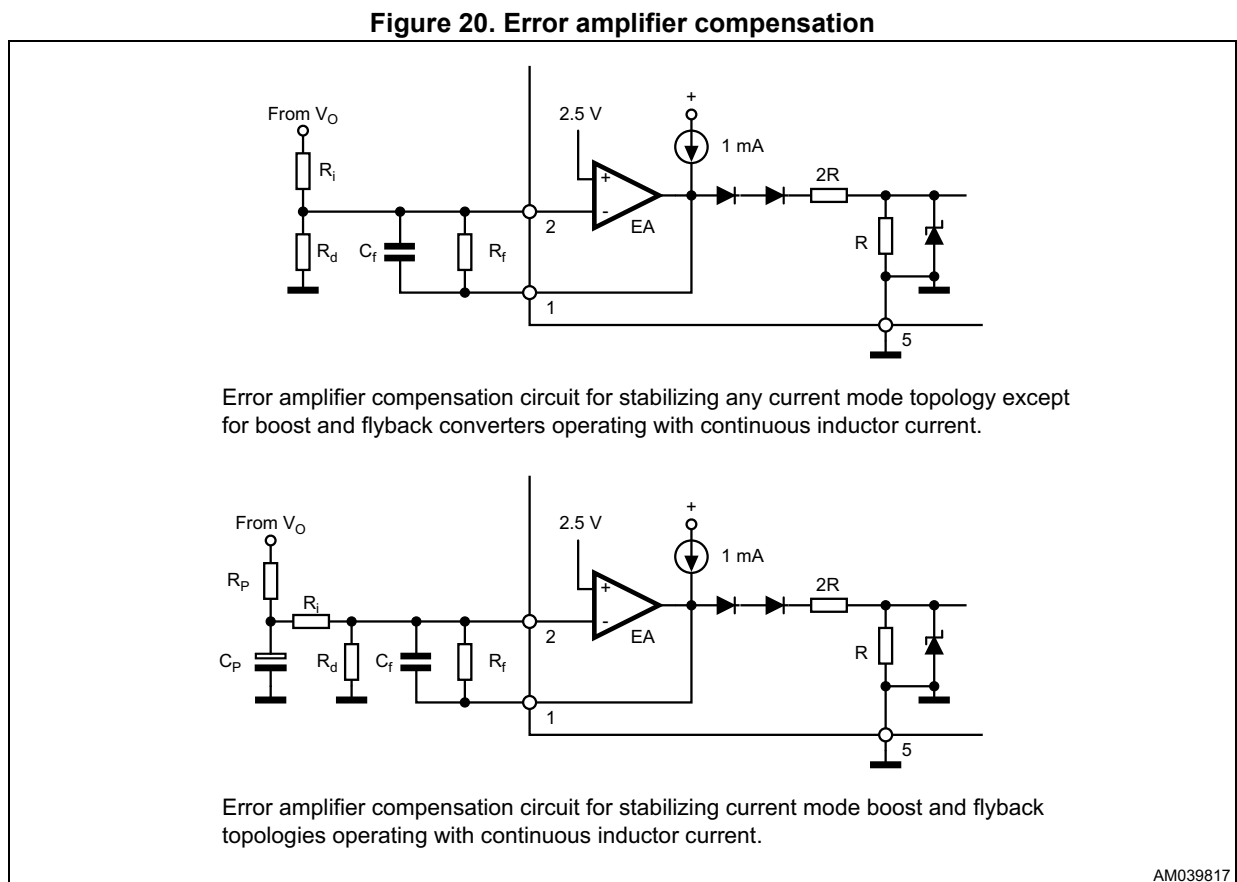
Figure 20. Error amplifier compensation

From $V_O$

$R_i$

$R_d$

$C_f$

$R_f$

2.5 V

+

-

2

1

EA

+

1 mA

2R

R

5

Error amplifier compensation circuit for stabilizing any current mode topology except for boost and flyback converters operating with continuous inductor current.

From $V_O$

$R_P$

$R_i$

$C_P$

$R_d$

$C_f$

$R_f$

2.5 V

+

-

2

1

EA

+

1 mA

2R

R

5

Error amplifier compensation circuit for stabilizing current mode boost and flyback topologies operating with continuous inductor current.

AM039817